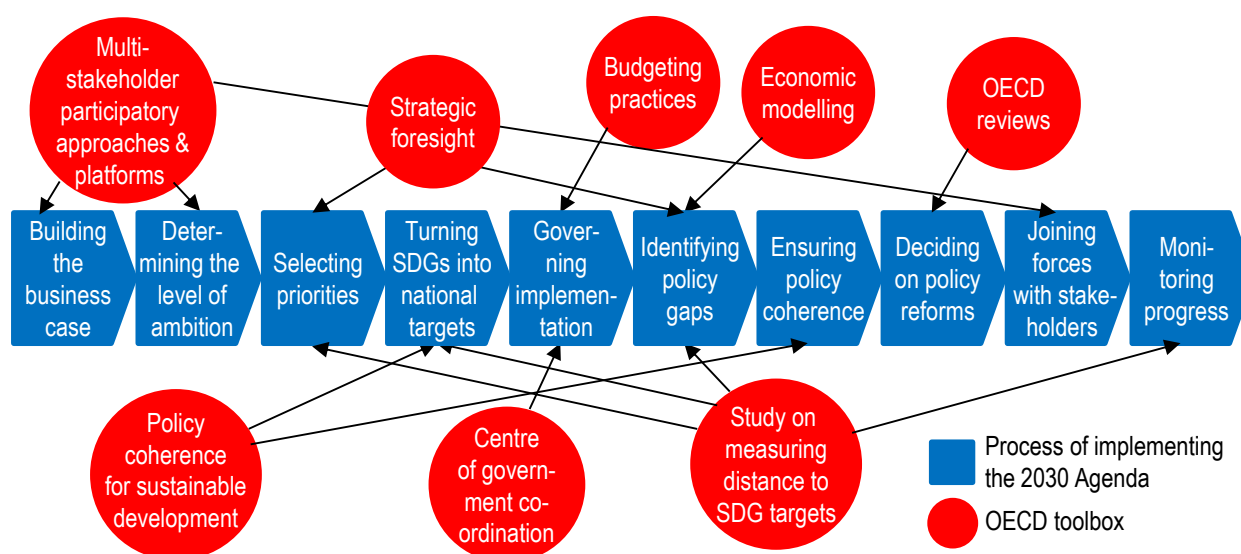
Multi-stakeholder participatory approaches & platforms

Strategic foresight

Budgeting practices

Economic modelling

OECD reviews

Building the business case

Determining the level of ambition

Selecting priorities

Turning SDGs into national targets

Governing implementation

Identifying policy gaps

Ensuring policy coherence

Deciding on policy reforms

Joining forces with stakeholders

Monitoring progress

Policy coherence for sustainable development

Centre of government co-ordination

Study on measuring distance to SDG targets

Process of implementing the 2030 Agenda

OECD toolbox